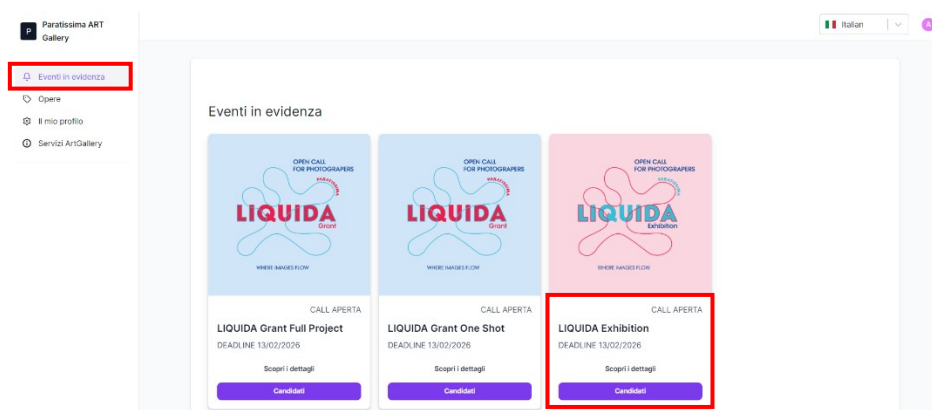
P Paratissima ART Gallery

Eventi in evidenza
Opere
Il mio profilo
Servizi ArtGallery

Italian

A

Eventi in evidenza

OPEN CALL FOR PHOTOGRAPERS
PARATISSIMA
LIQUIDA
Grant
WHERE IMAGES FLOW

CALL APERTA
LIQUIDA Grant Full Project
DEADLINE 13/02/2026
Scopri i dettagli
Candidati

OPEN CALL FOR PHOTOGRAPERS
PARATISSIMA
LIQUIDA
Grant
WHERE IMAGES FLOW

CALL APERTA
LIQUIDA Grant One Shot
DEADLINE 13/02/2026
Scopri i dettagli
Candidati

OPEN CALL FOR PHOTOGRAPERS
PARATISSIMA
LIQUIDA
Exhibition
WHERE IMAGES FLOW

CALL APERTA
LIQUIDA Exhibition
DEADLINE 13/02/2026
Scopri i dettagli
Candidati